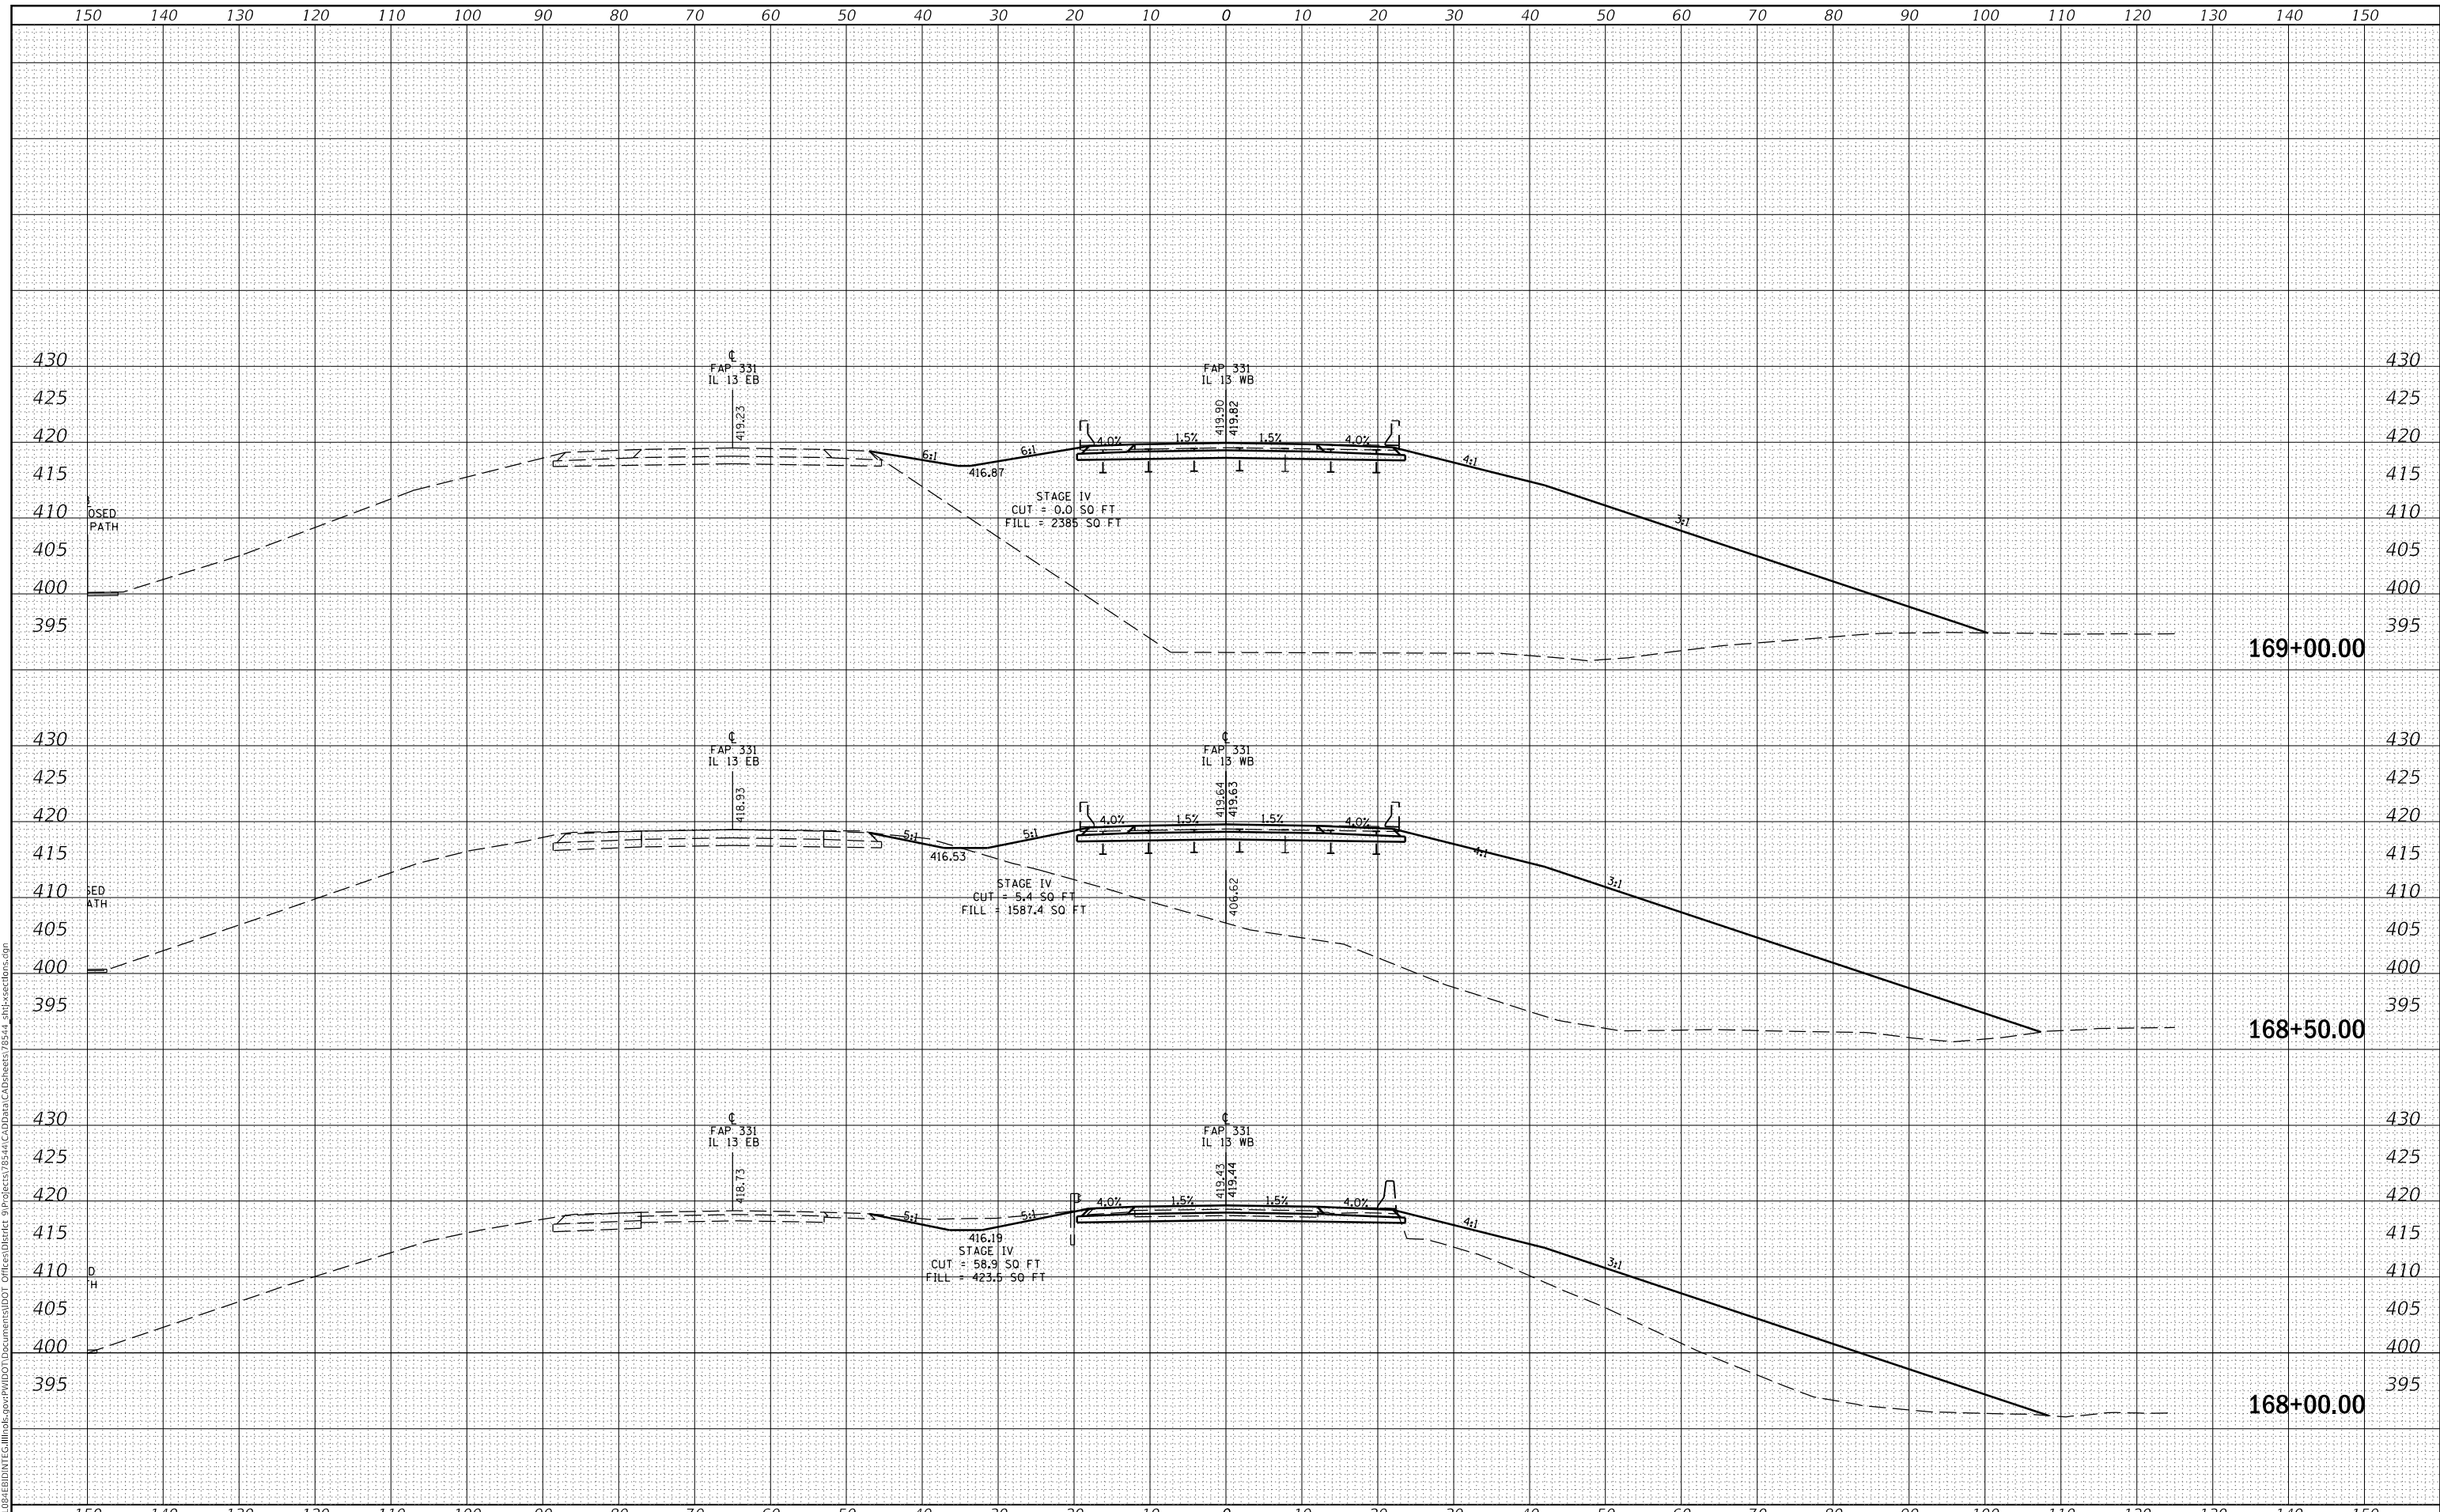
150 140 130 120 110 100 90 80 70 60 50 40 30 20 10 0 10 20 30 40 50 60 70 80 90 100 110 120 130 140 150

430
425
420
415
410
405
400
395

℄
FAP 331
IL 13 EB
419.23

FAP 331
IL 13 WB
419.90
419.82

OSED
PATH

6:1
6:1
416.87
4.0%
1.5%
1.5%
4.0%
4:1
3:1

STAGE IV
CUT = 0.0 SQ FT
FILL = 2385 SQ FT

430
425
420
415
410
405
400
395

169+00.00

430
425
420
415
410
405
400
395

℄
FAP 331
IL 13 EB
418.93

℄
FAP 331
IL 13 WB
419.64
419.63

SED
ATH

5:1
5:1
416.53
4.0%
1.5%
1.5%
4.0%
4:1
3:1
406.62

STAGE IV
CUT = 5.4 SQ FT
FILL = 1587.4 SQ FT

430
425
420
415
410
405
400
395

168+50.00

430
425
420
415
410
405
400
395

℄
FAP 331
IL 13 EB
418.73

℄
FAP 331
IL 13 WB
419.43
419.44

D
H

5:1
5:1
416.19
4.0%
1.5%
1.5%
4.0%
4:1
3:1

STAGE IV
CUT = 58.9 SQ FT
FILL = 423.5 SQ FT

430
425
420
415
410
405
400
395

168+00.00

150 140 130 120 110 100 90 80 70 60 50 40 30 20 10 0 10 20 30 40 50 60 70 80 90 100 110 120 130 140 150

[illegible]INTEG.illinois.gov:PWIDOT\Documents\IDOT Offices\District 9\Projects\78544\CADData\CADSheets\78544_sht-xsections.dgn